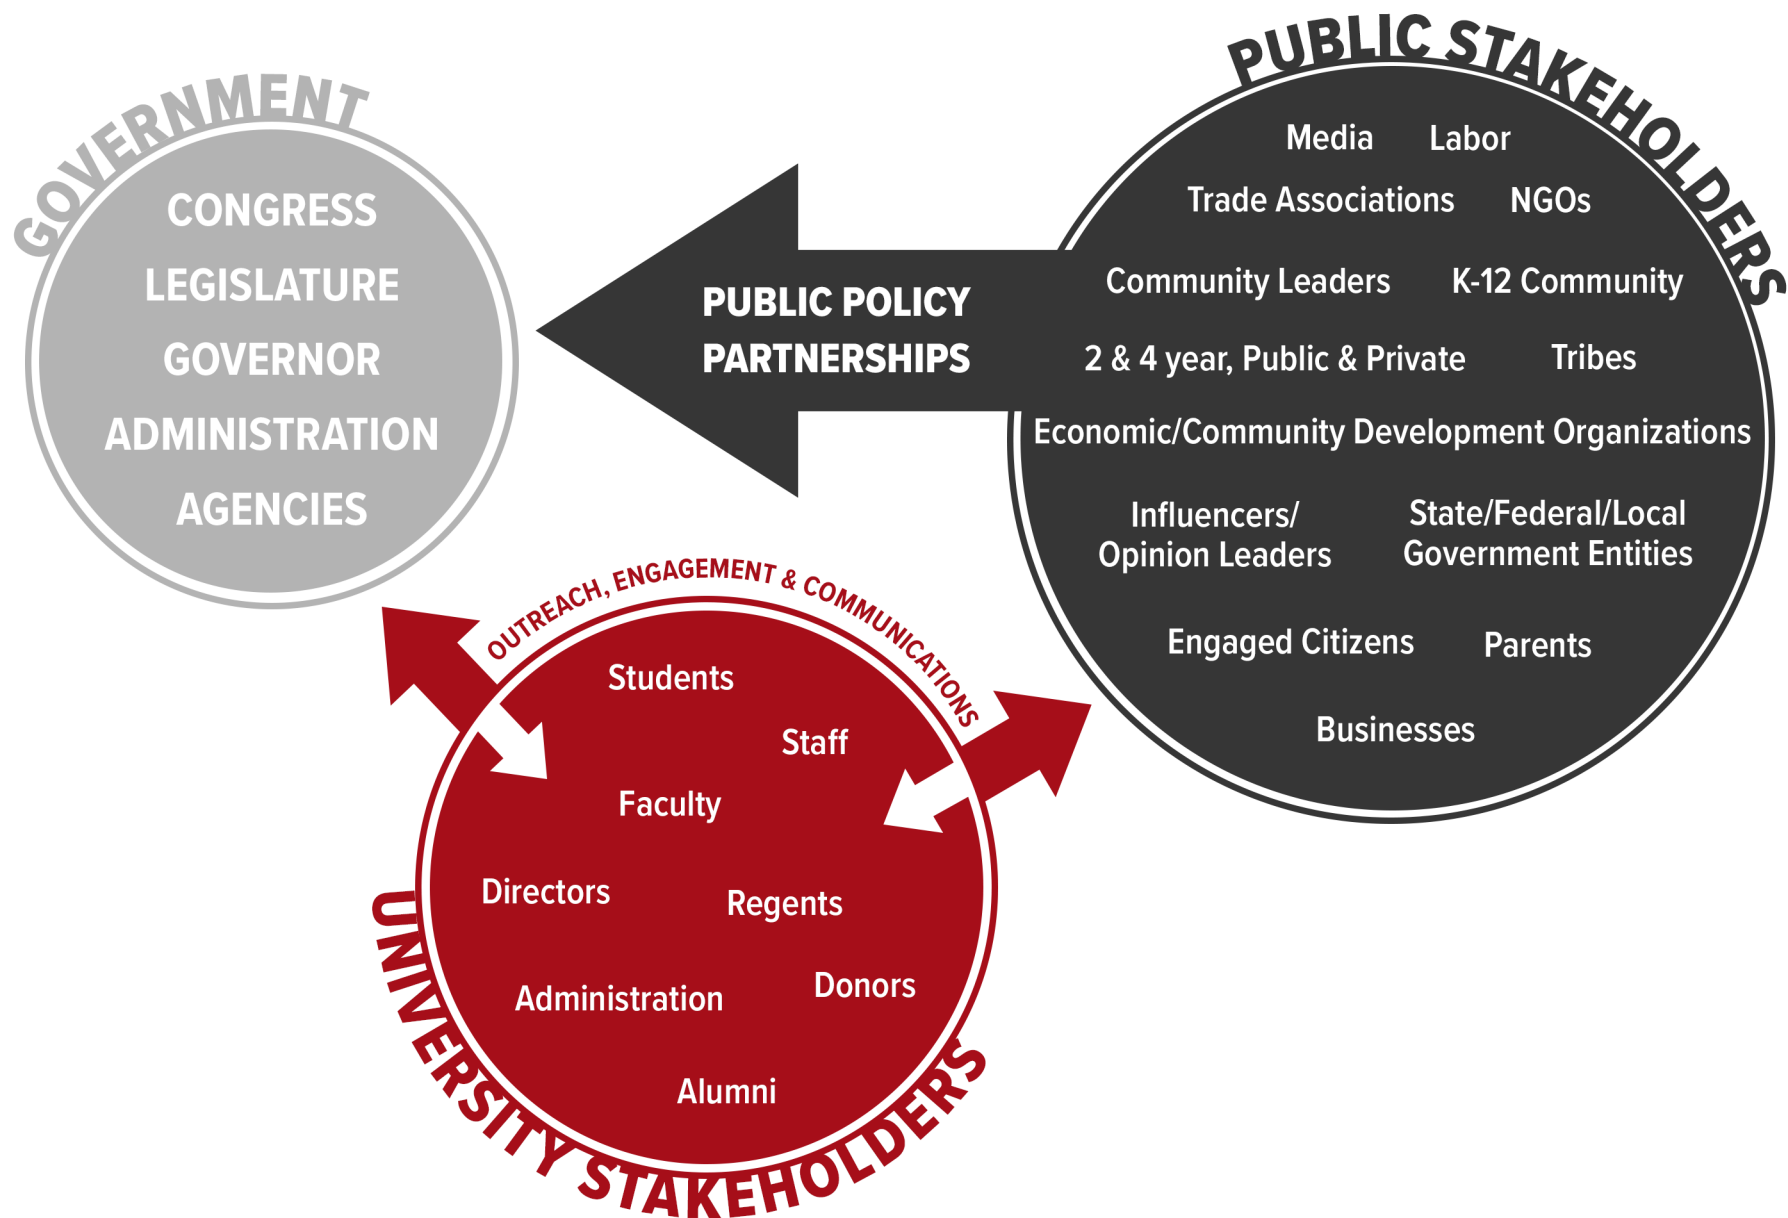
GOVERNMENT

CONGRESS
LEGISLATURE
GOVERNOR
ADMINISTRATION
AGENCIES

PUBLIC POLICY
PARTNERSHIPS

PUBLIC STAKEHOLDERS

Media
Labor
Trade Associations
NGOs
Community Leaders
K-12 Community
2 & 4 year, Public & Private
Tribes
Economic/Community Development Organizations
Influencers/
Opinion Leaders
State/Federal/Local
Government Entities
Engaged Citizens
Parents
Businesses

OUTREACH, ENGAGEMENT & COMMUNICATIONS

Students
Staff
Faculty
Directors
Regents
Administration
Donors
Alumni

UNIVERSITY STAKEHOLDERS